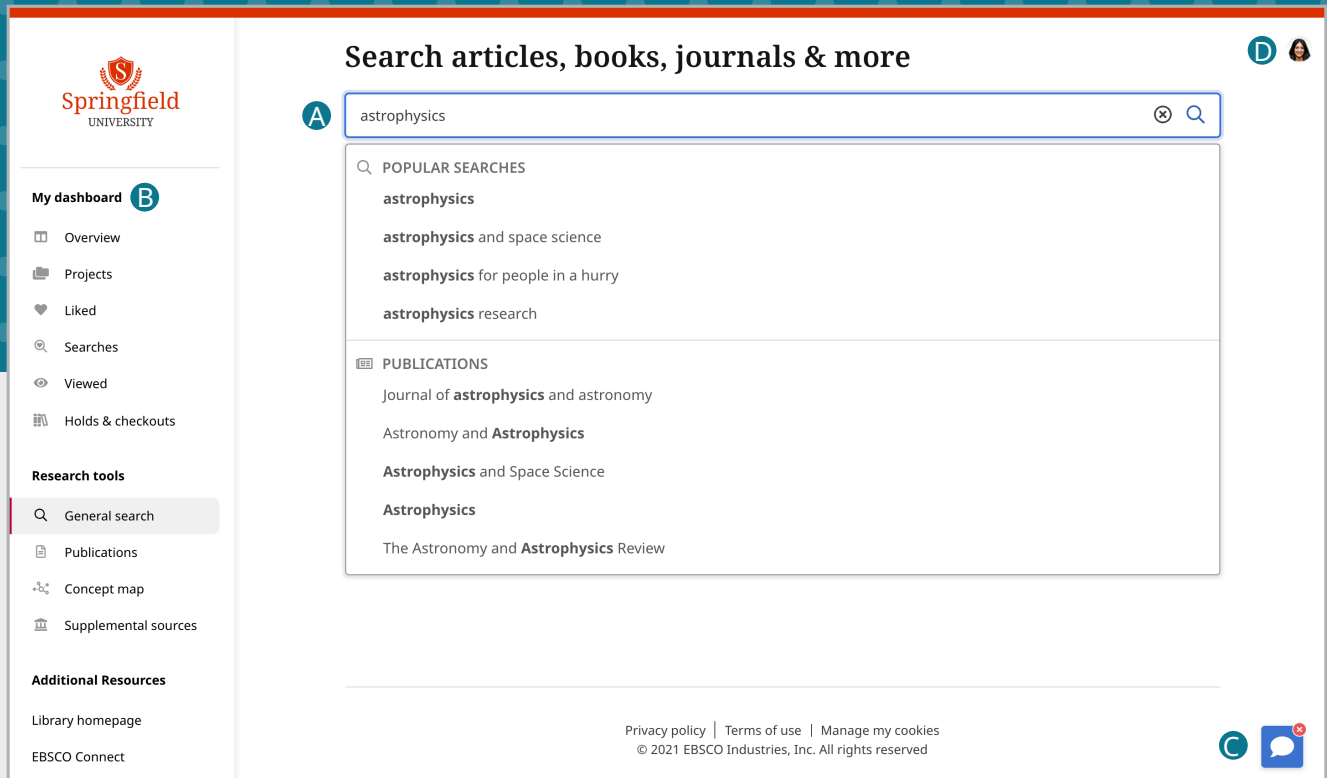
Springfield
UNIVERSITY

My dashboard B

Overview

Projects

Liked

Searches

Viewed

Holds & checkouts

Research tools

General search

Publications

Concept map

Supplemental sources

Additional Resources

Library homepage

EBSCO Connect

Search articles, books, journals & more

D

A

astrophysics

POPULAR SEARCHES

astrophysics

astrophysics and space science

astrophysics for people in a hurry

astrophysics research

PUBLICATIONS

Journal of astrophysics and astronomy

Astronomy and Astrophysics

Astrophysics and Space Science

Astrophysics

The Astronomy and Astrophysics Review

Privacy policy | Terms of use | Manage my cookies
© 2021 EBSCO Industries, Inc. All rights reserved

C